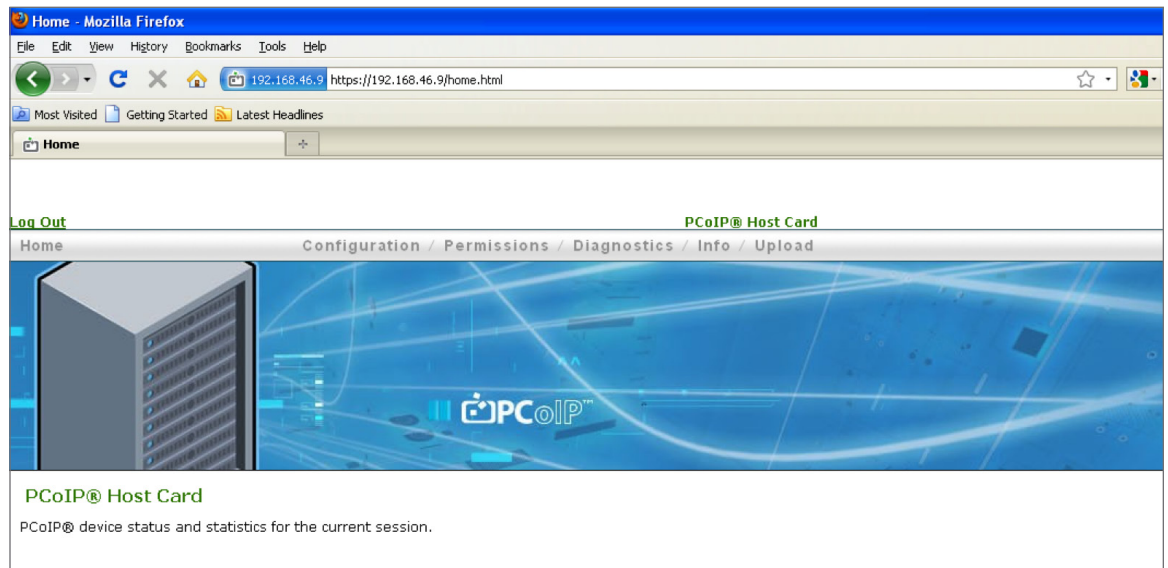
Home - Mozilla Firefox

File Edit View History Bookmarks Tools Help

192.168.46.9 https://192.168.46.9/home.html

Most Visited Getting Started Latest Headlines

Home

Log Out

PCoIP® Host Card

Home Configuration / Permissions / Diagnostics / Info / Upload

PCoIP™

PCoIP® Host Card

PCoIP® device status and statistics for the current session.